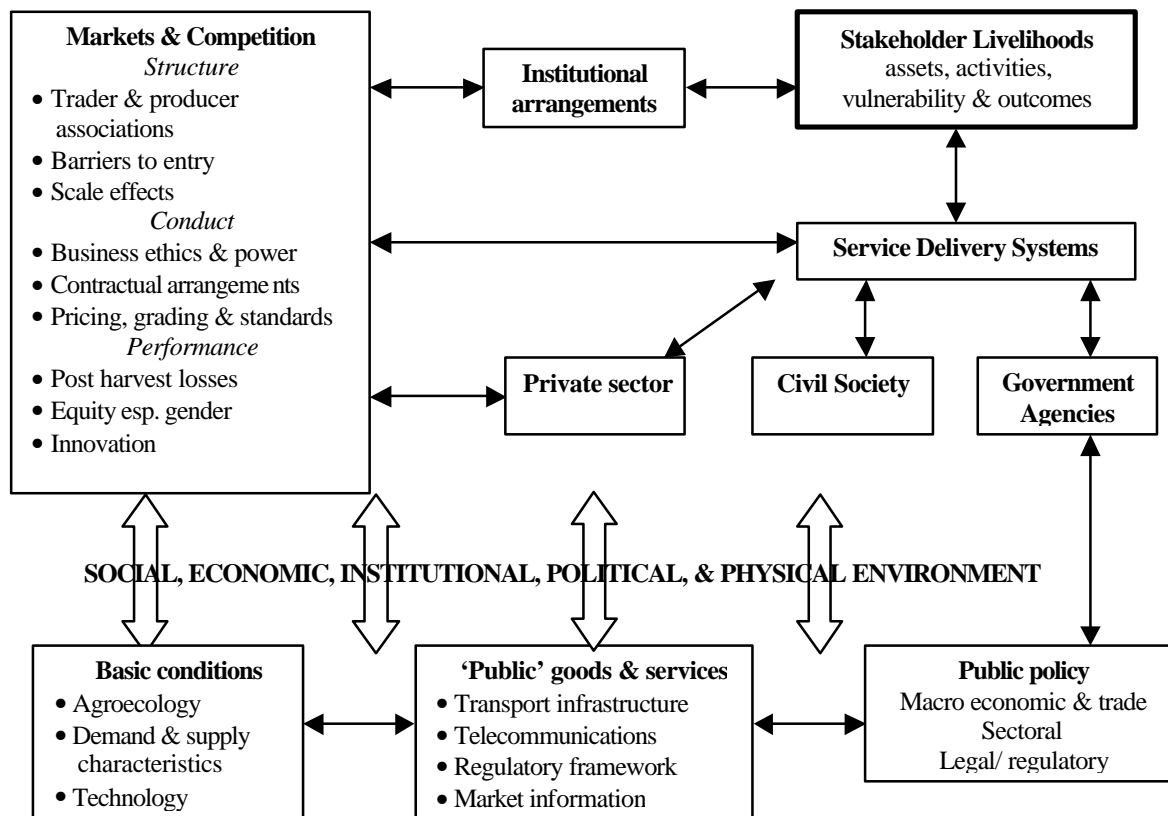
**Markets & Competition**
*Structure*
• Trader & producer associations
• Barriers to entry
• Scale effects
*Conduct*
• Business ethics & power
• Contractual arrangeme nts
• Pricing, grading & standards
*Performance*
• Post harvest losses
• Equity esp. gender
• Innovation

**Institutional arrangements**

**Stakeholder Livelihoods**
assets, activities, vulnerability & outcomes

**Service Delivery Systems**

**Private sector**

**Civil Society**

**Government Agencies**

**SOCIAL, ECONOMIC, INSTITUTIONAL, POLITICAL, & PHYSICAL ENVIRONMENT**

**Basic conditions**
• Agroecology
• Demand & supply characteristics
• Technology

**'Public' goods & services**
• Transport infrastructure
• Telecommunications
• Regulatory framework
• Market information

**Public policy**
Macro economic & trade
Sectoral
Legal/ regulatory